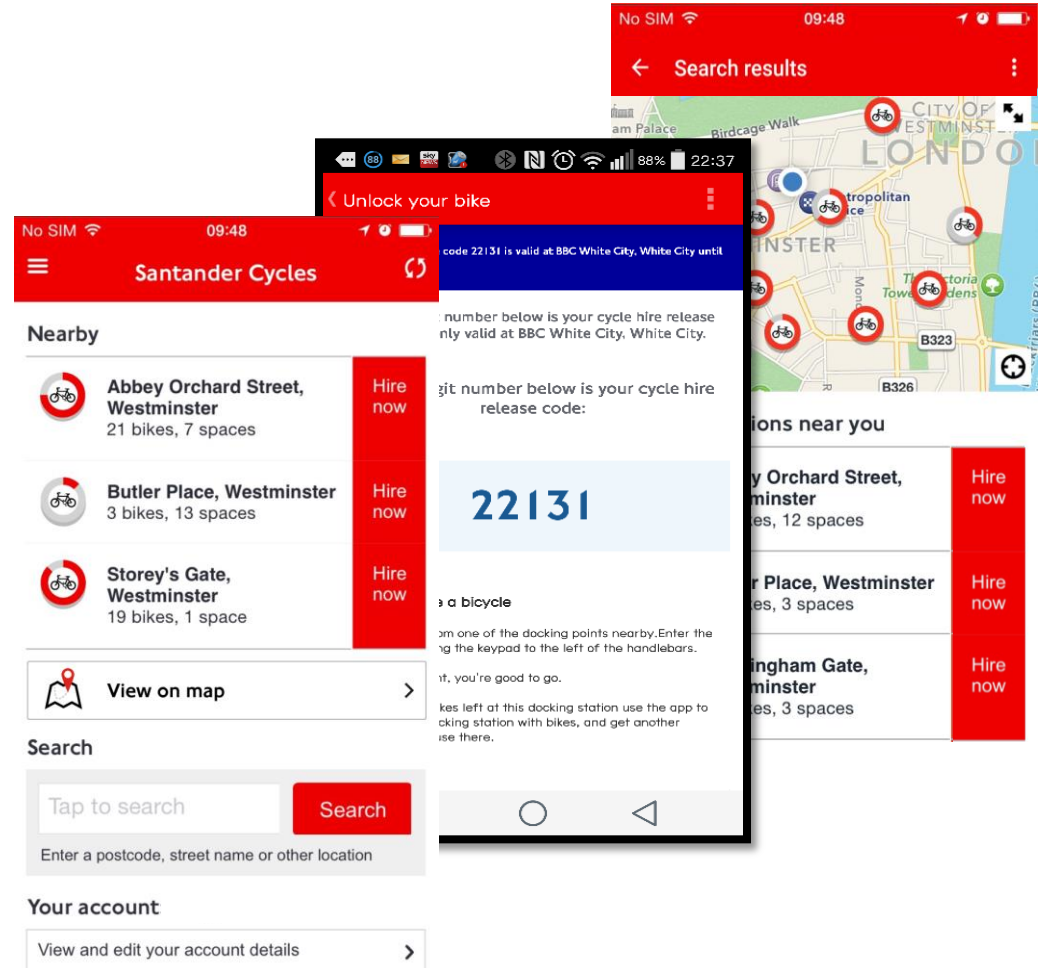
No SIM 09:48

Search results

am Palace Birdcage Walk CITY OF WESTMINSTER LONDON

Metropolitan Police

WESTMINSTER

The Victoria Tower Gardens

Mono

B323

B326

Stations near you

Abbey Orchard Street, Westminster
bikes, 12 spaces
Hire now

Butler Place, Westminster
bikes, 3 spaces
Hire now

Buckingham Gate, Westminster
bikes, 3 spaces
Hire now

88% 22:37

Unlock your bike

code 22131 is valid at BBC White City, White City until

number below is your cycle hire release only valid at BBC White City, White City.

git number below is your cycle hire release code:

22131

e a bicycle

om one of the docking points nearby.Enter the g the keypad to the left of the handlebars.

t, you're good to go.

kes left at this docking station use the app to cking station with bikes, and get another use there.

No SIM 09:48

Santander Cycles

Nearby

Abbey Orchard Street, Westminster
21 bikes, 7 spaces
Hire now

Butler Place, Westminster
3 bikes, 13 spaces
Hire now

Storey's Gate, Westminster
19 bikes, 1 space
Hire now

View on map

Search

Tap to search
Search

Enter a postcode, street name or other location

Your account

View and edit your account details